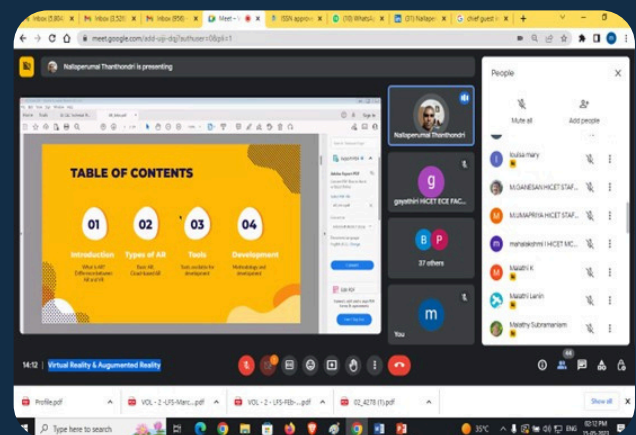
Inbox (5,804) | Inbox (2,520) | Inbox (856) | Meet - | ISSN approv | (10) WhatsA | (31) Nallaper | chief guest

meet.google.com/add-ujs-drg/?authuser=0&pli=1

Nallaperumal Thanthondri is presenting

TABLE OF CONTENTS

01
Introduction
What is AR? Differences between AR and VR

02
Types of AR
Basic AR, Cloud-based AR

03
Tools
Tools available for development

04
Development
Methodology and development

Nallaperumal Thanthondri

gayathiri HICET ECE FAC...

37 others

You

People

Mute all

Add people

louisa mary

M.GANESAN HICET STAF...

M.UMAPRIYA HICET STAF...

mahalakshmi I HICET MC...

Malathi K

Malathi Lenin

Malathy Subramaniam

14:12 | Virtual Reality & Augumented Reality

Profile.pdf

VOL - 2 - LFS-Marc....pdf

VOL - 2 - LFS-FEB-....pdf

02_4278 (1).pdf

Show all

Type here to search

35°C

ENG

02:12 PM
15-05-2023